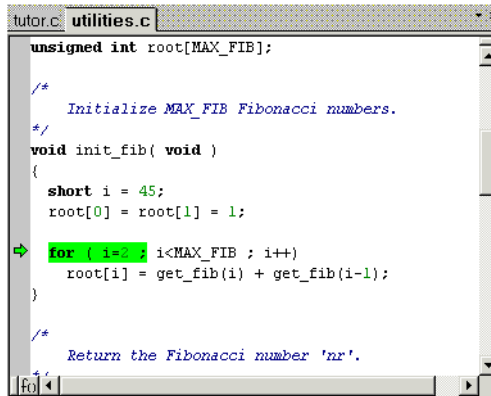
tutor.c utilities.c

unsigned int root[MAX_FIB];

/*
Initialize MAX_FIB Fibonacci numbers.
*/
void init_fib( void )
{
short i = 45;
root[0] = root[1] = 1;

for ( i=2 ; i<MAX_FIB ; i++)
root[i] = get_fib(i) + get_fib(i-1);
}

/*
Return the Fibonacci number 'nr'.
*/

fo